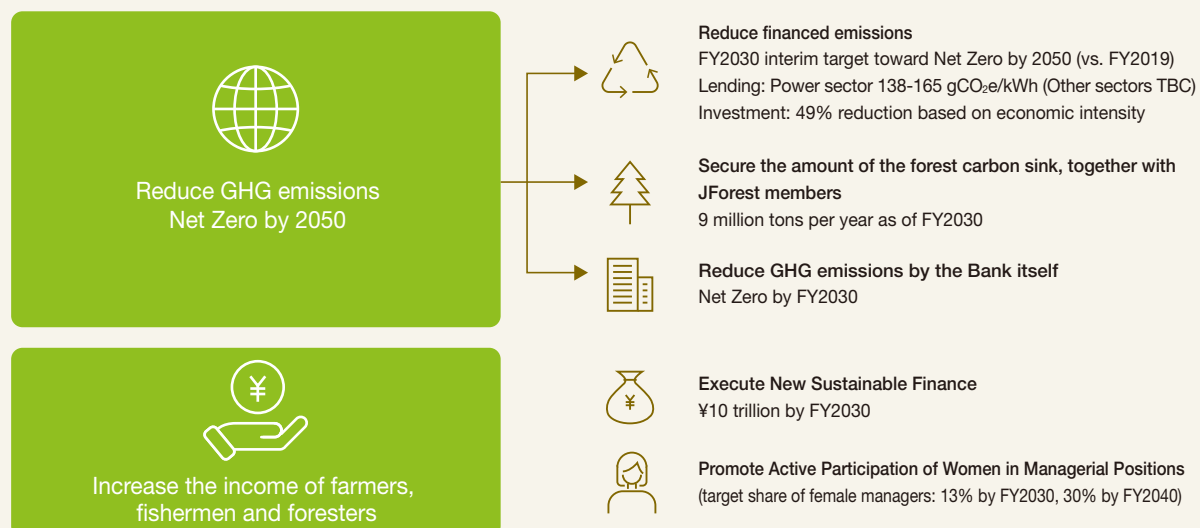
Reduce GHG emissions
Net Zero by 2050

Reduce financed emissions
FY2030 interim target toward Net Zero by 2050 (vs. FY2019)
Lending: Power sector 138-165 $gCO_2e$/kWh (Other sectors TBC)
Investment: 49% reduction based on economic intensity

Secure the amount of the forest carbon sink, together with JForest members
9 million tons per year as of FY2030

Reduce GHG emissions by the Bank itself
Net Zero by FY2030

¥

Increase the income of farmers, fishermen and foresters

¥

Execute New Sustainable Finance
¥10 trillion by FY2030

Promote Active Participation of Women in Managerial Positions
(target share of female managers: 13% by FY2030, 30% by FY2040)